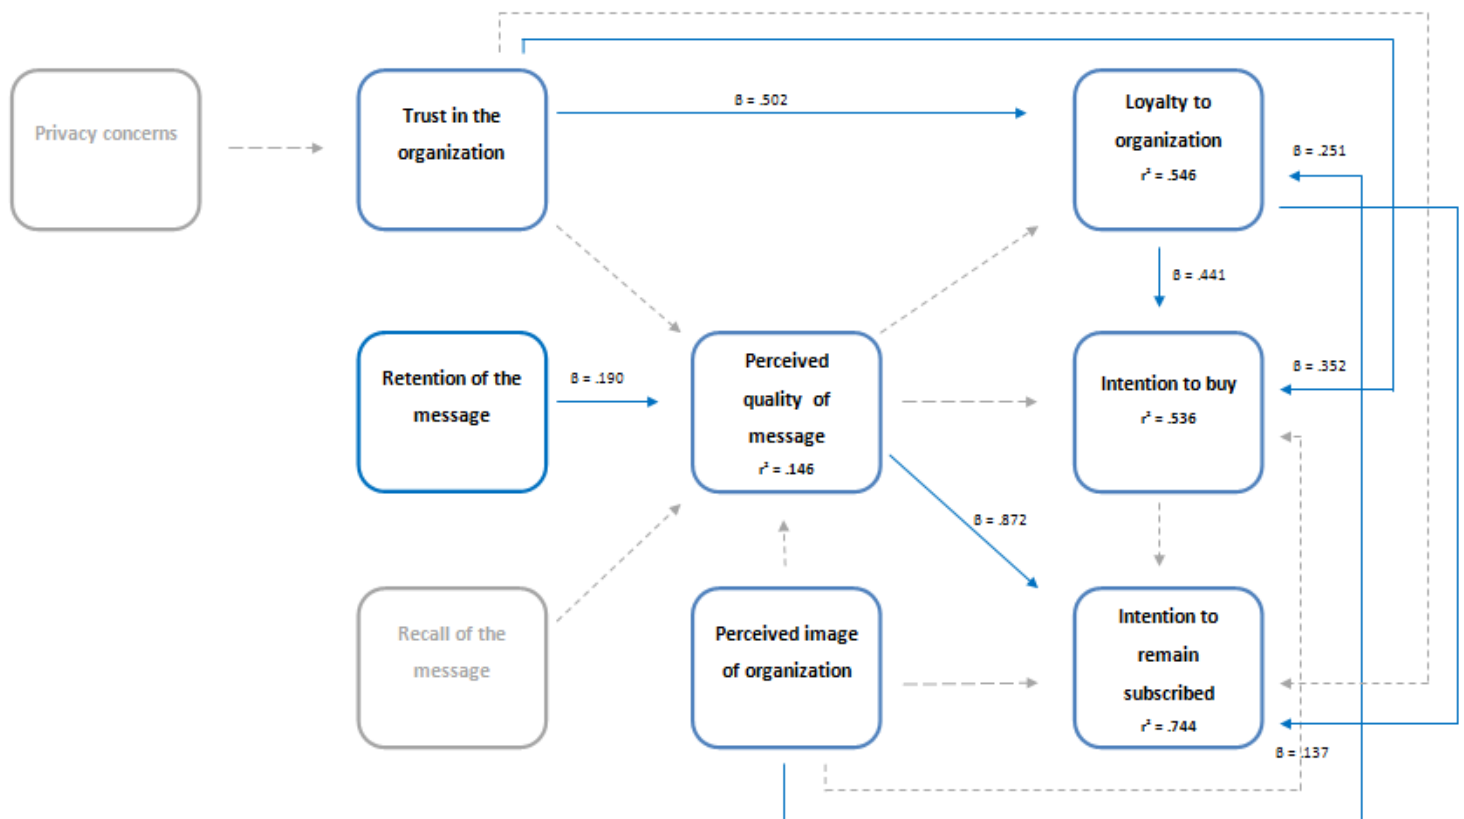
Privacy concerns

Trust in the organization

ß = .502

Loyalty to organization
$r^2$ = .546

ß = .251

ß = .441

Retention of the message

ß = .190

Perceived quality of message
$r^2$ = .146

Intention to buy
$r^2$ = .536

ß = .352

ß = .872

Recall of the message

Perceived image of organization

Intention to remain subscribed
$r^2$ = .744

ß = .137